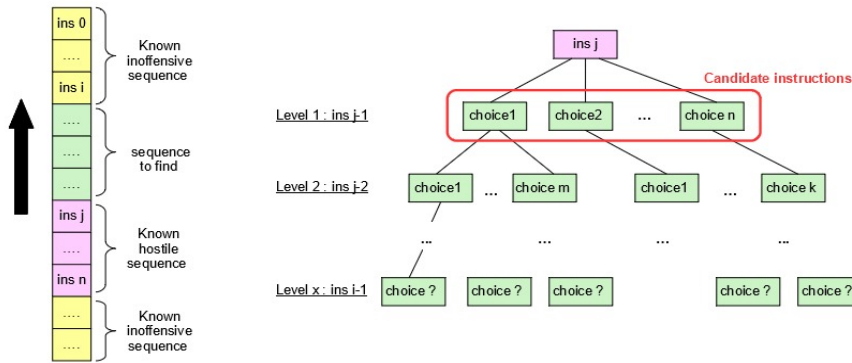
ins 0

....

ins i

....

....

....

ins j

....

ins n

....

....

Known inoffensive sequence

sequence to find

Known hostile sequence

Known inoffensive sequence

ins j

Candidate instructions

Level 1 : ins j-1

choice1

choice2

...

choice n

Level 2 : ins j-2

choice1

...

choice m

choice1

...

choice k

...

...

...

...

Level x : ins i-1

choice ?

choice ?

choice ?

choice ?

choice ?